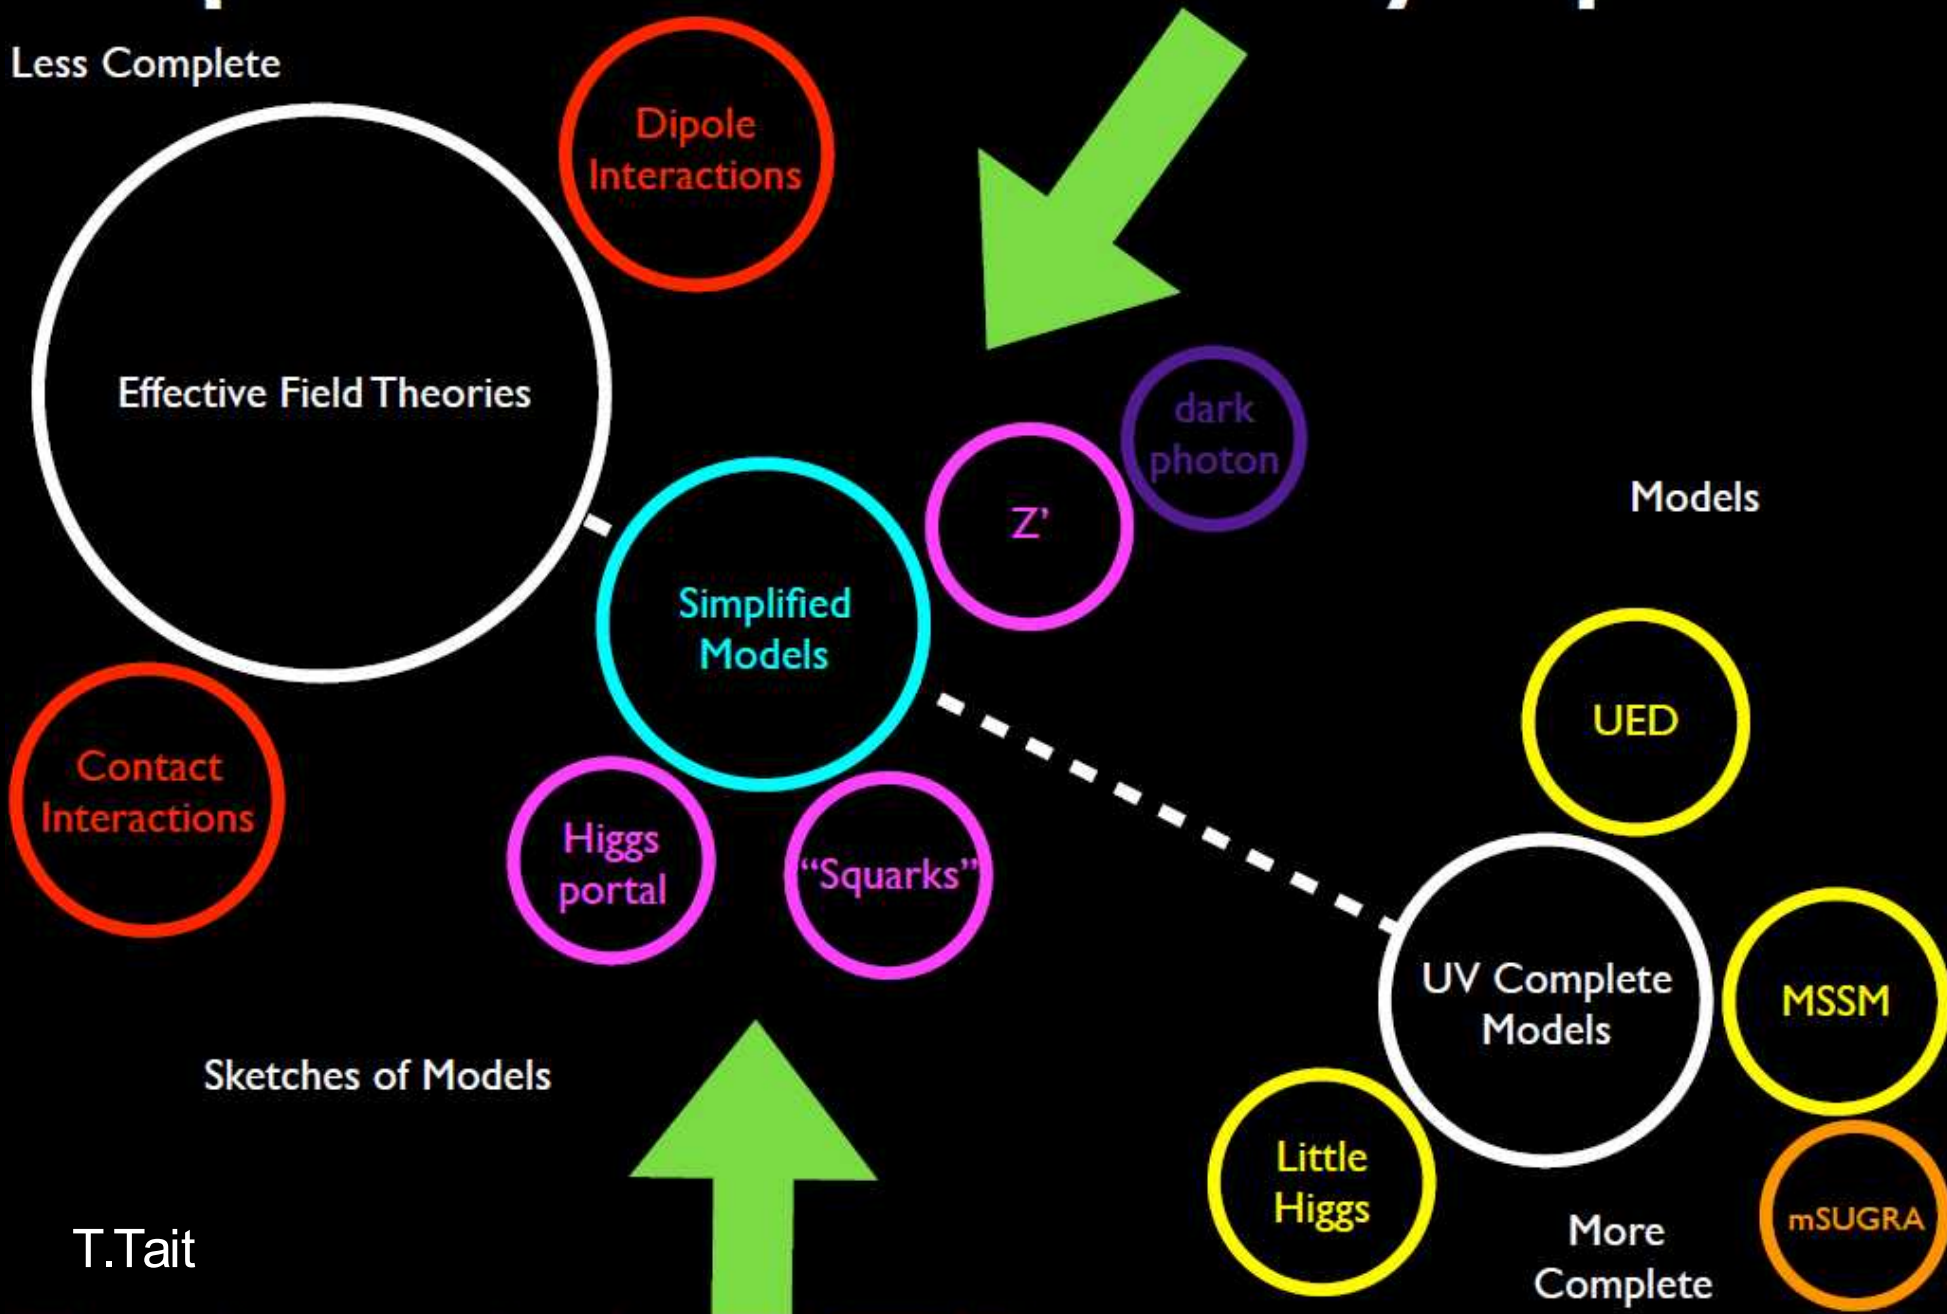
Less Complete

Dipole Interactions

Effective Field Theories

dark photon

Z'

Models

Simplified Models

UED

Contact Interactions

Higgs portal

"Squarks"

UV Complete Models

MSSM

Sketches of Models

Little Higgs

T.Tait

More Complete

mSUGRA